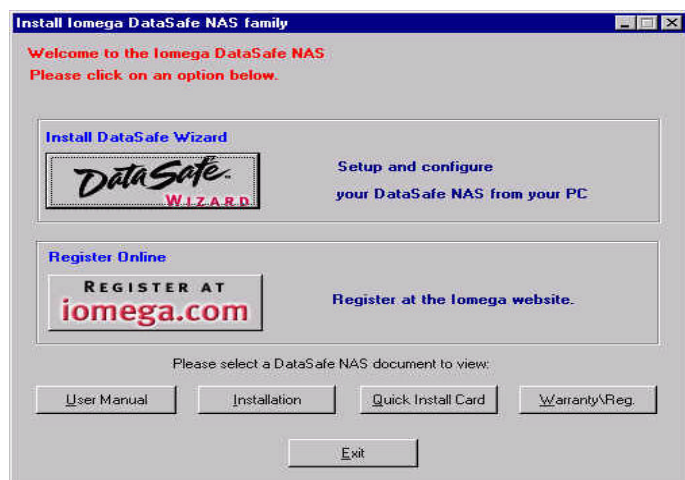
Install Iomega DataSafe NAS family

Welcome to the Iomega DataSafe NAS
Please click on an option below.

Install DataSafe Wizard

DataSafe
WIZARD

Setup and configure
your DataSafe NAS from your PC

Register Online

REGISTER AT
iomega.com

Register at the Iomega website.

Please select a DataSafe NAS document to view:

User Manual

Installation

Quick Install Card

Warranty\Reg.

Exit